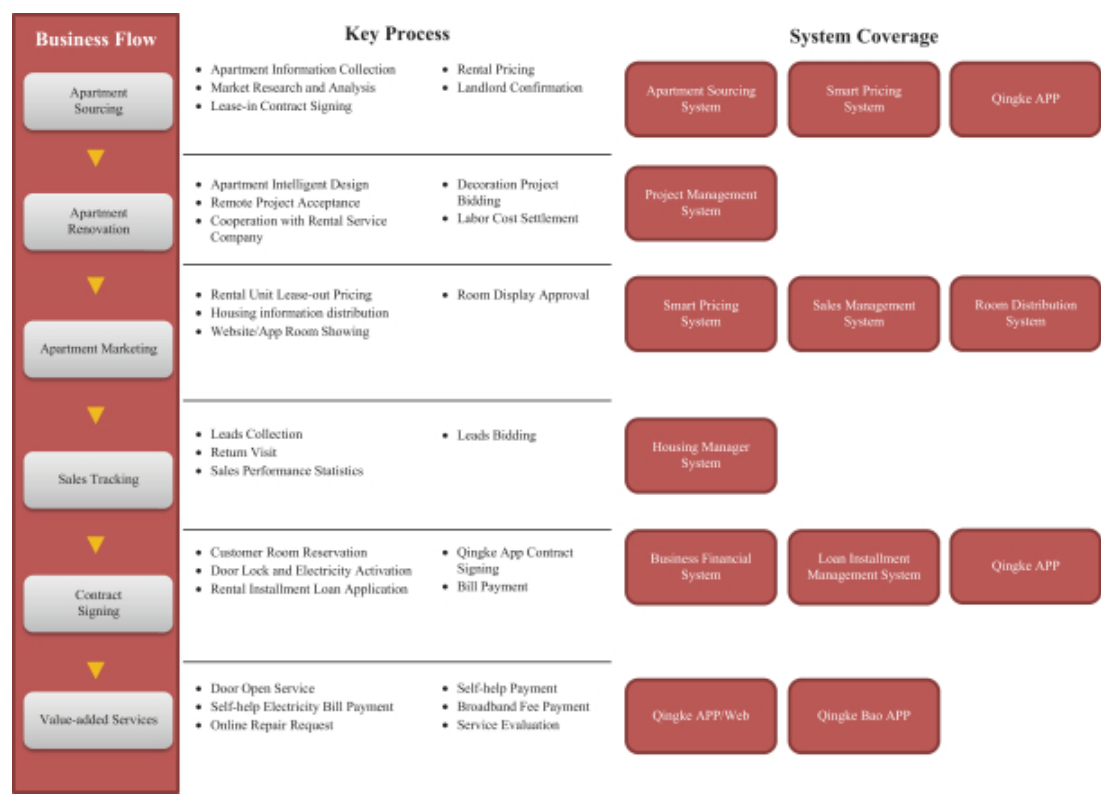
Business Flow

Apartment Sourcing

Apartment Renovation

Apartment Marketing

Sales Tracking

Contract Signing

Value-added Services

Key Process

System Coverage

- Apartment Information Collection
- Market Research and Analysis
- Lease-in Contract Signing

- Rental Pricing
- Landlord Confirmation

Apartment Sourcing System

Smart Pricing System

Qingke APP

- Apartment Intelligent Design
- Remote Project Acceptance
- Cooperation with Rental Service Company

- Decoration Project Bidding
- Labor Cost Settlement

Project Management System

- Rental Unit Lease-out Pricing
- Housing information distribution
- Website/App Room Showing

- Room Display Approval

Smart Pricing System

Sales Management System

Room Distribution System

- Leads Collection
- Return Visit
- Sales Performance Statistics

- Leads Bidding

Housing Manager System

- Customer Room Reservation
- Door Lock and Electricity Activation
- Rental Installment Loan Application

- Qingke App Contract Signing
- Bill Payment

Business Financial System

Loan Installment Management System

Qingke APP

- Door Open Service
- Self-help Electricity Bill Payment
- Online Repair Request

- Self-help Payment
- Broadband Fee Payment
- Service Evaluation

Qingke APP/Web

Qingke Bao APP